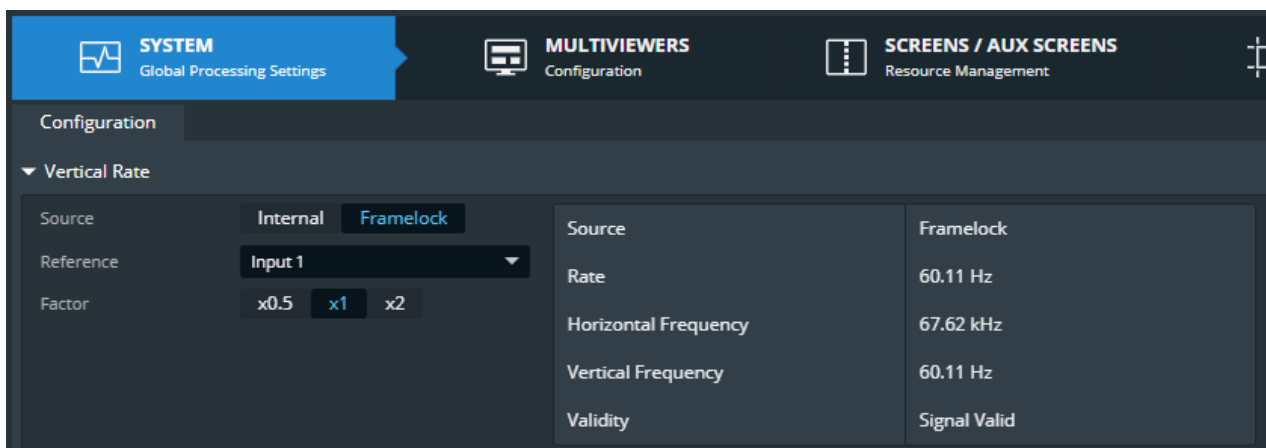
SYSTEM
Global Processing Settings

MULTIVIEWERS
Configuration

SCREENS / AUX SCREENS
Resource Management

Configuration

Vertical Rate

Source Internal Framelock
Reference Input 1
Factor x0.5 x1 x2

| Source | Framelock |
|---|---|
| Rate | 60.11 Hz |
| Horizontal Frequency | 67.62 kHz |
| Vertical Frequency | 60.11 Hz |
| Validity | Signal Valid |